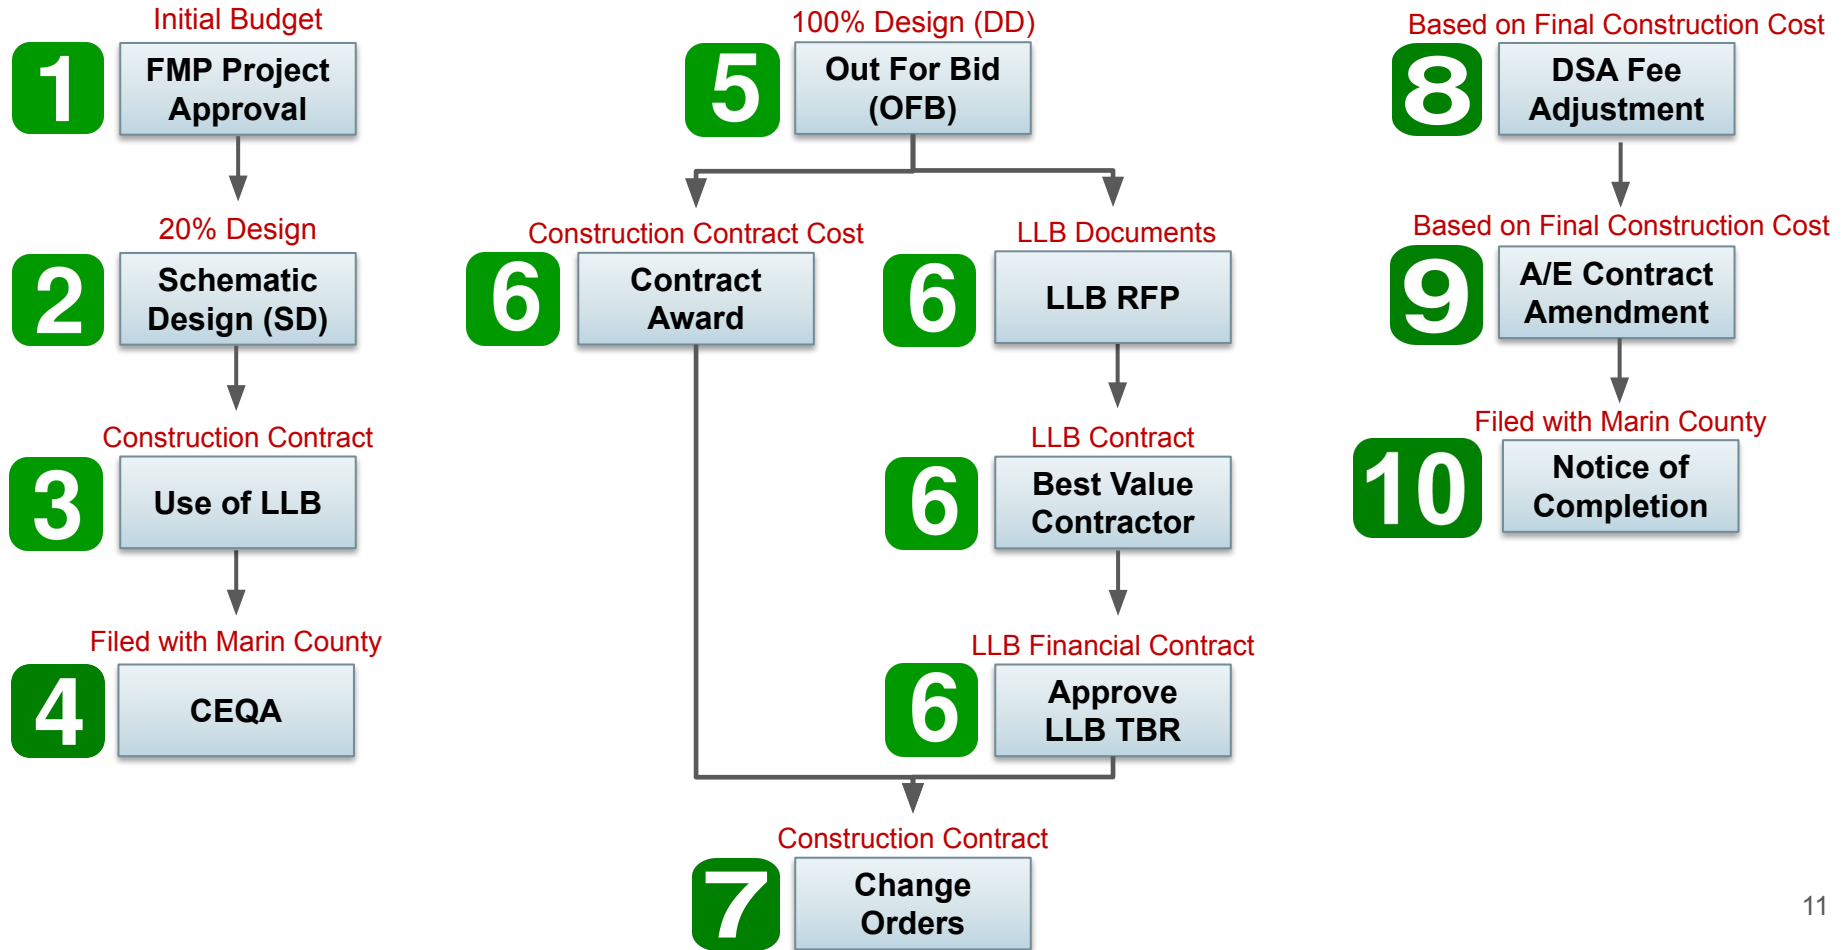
Initial Budget
1
FMP Project Approval

20% Design
2
Schematic Design (SD)

Construction Contract
3
Use of LLB

Filed with Marin County
4
CEQA

100% Design (DD)
5
Out For Bid (OFB)

Construction Contract Cost
6
Contract Award

LLB Documents
6
LLB RFP

LLB Contract
6
Best Value Contractor

LLB Financial Contract
6
Approve LLB TBR

Construction Contract
7
Change Orders

Based on Final Construction Cost
8
DSA Fee Adjustment

Based on Final Construction Cost
9
A/E Contract Amendment

Filed with Marin County
10
Notice of Completion

11